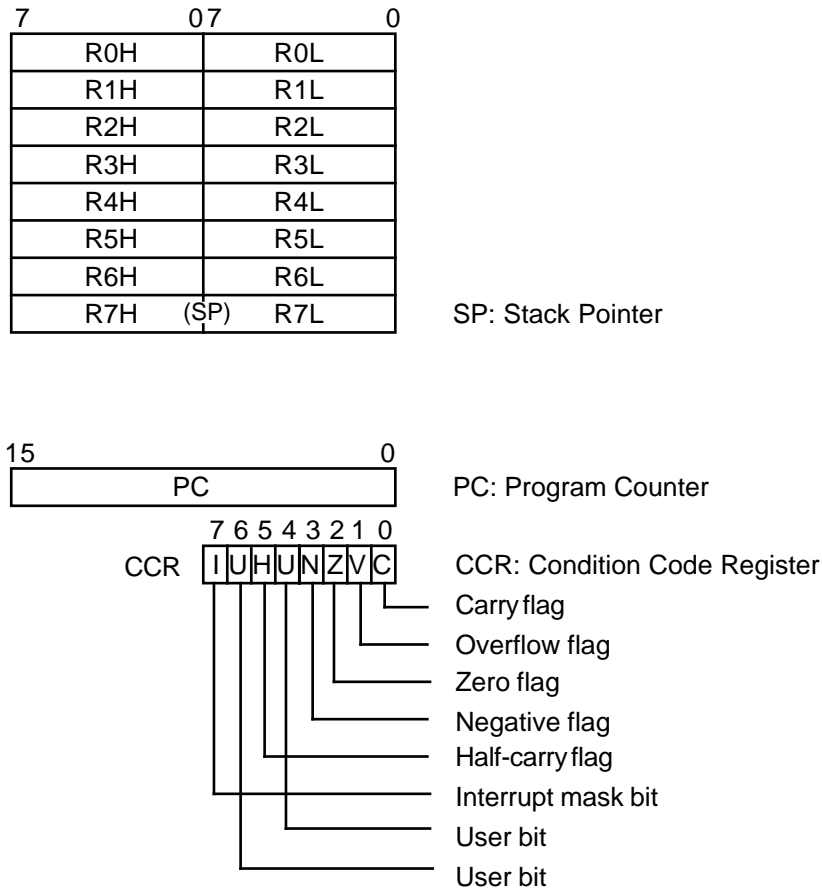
7 07 0

| R0H | R0L |
|---|---|
| R1H | R1L |
| R2H | R2L |
| R3H | R3L |
| R4H | R4L |
| R5H | R5L |
| R6H | R6L |
| R7H (SP) | R7L |

SP: Stack Pointer

15 0

PC

PC: Program Counter

7 6 5 4 3 2 1 0

CCR I U H U N Z V C

CCR: Condition Code Register

Carry flag

Overflow flag

Zero flag

Negative flag

Half-carry flag

Interrupt mask bit

User bit

User bit